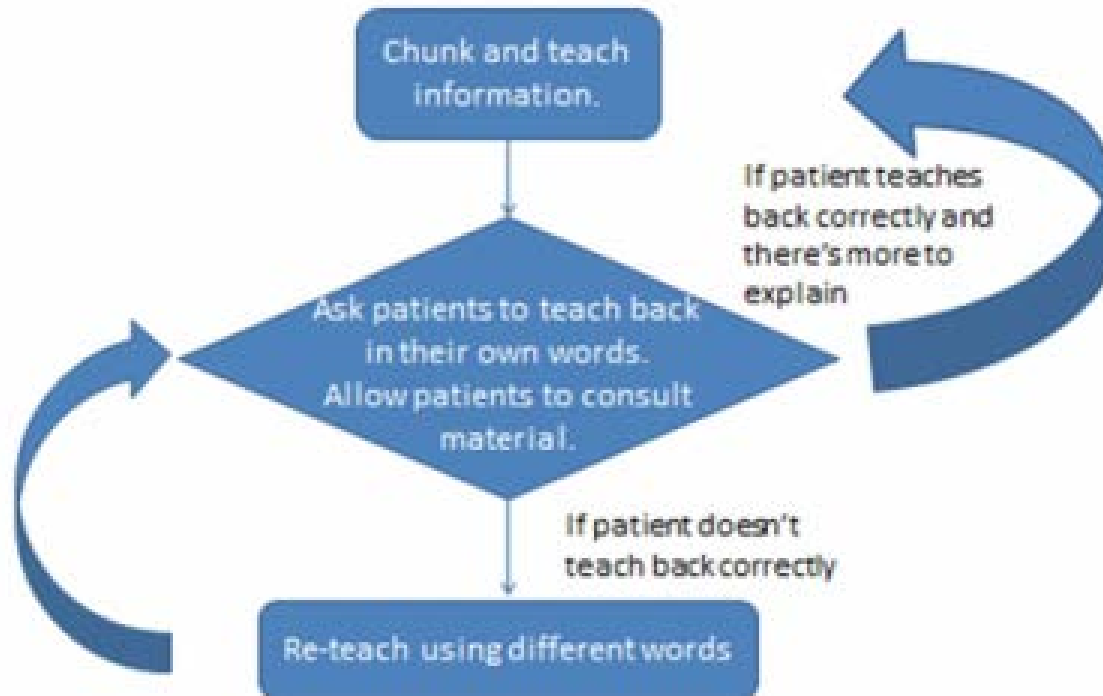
Chunk and teach information.

If patient teaches back correctly and there's more to explain

Ask patients to teach back in their own words. Allow patients to consult material.

If patient doesn't teach back correctly

Re-teach using different words